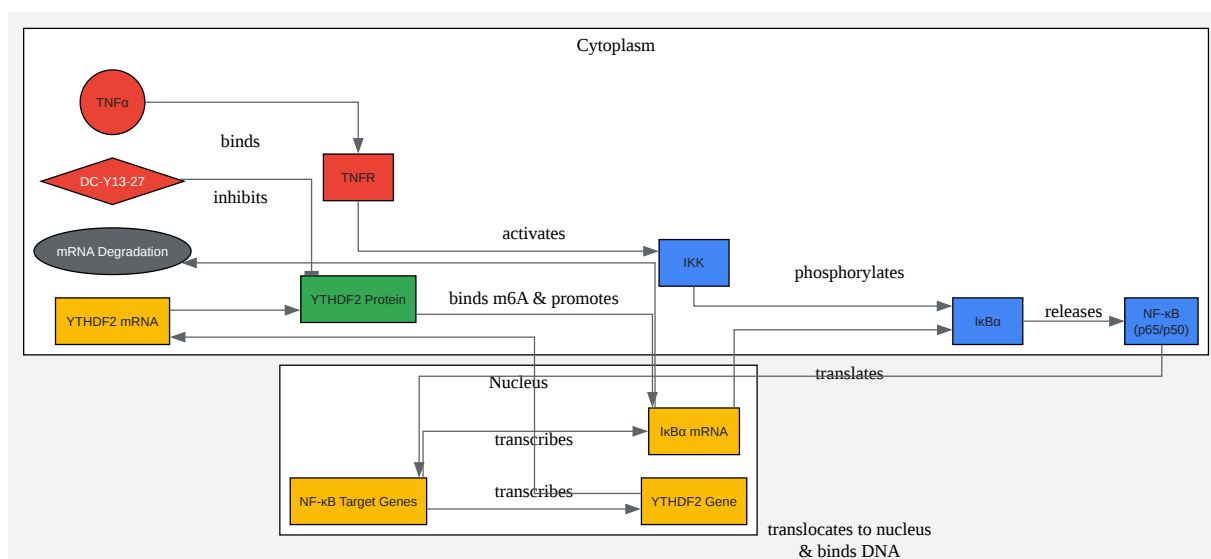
Cytoplasm

TNFα

binds

TNFR

DC-Y13-27

inhibits

activates

mRNA Degradation

IKK

phosphorylates

YTHDF2 mRNA

YTHDF2 Protein

binds m6A & promotes

IκBα

releases

NF-κB (p65/p50)

translates

Nucleus

transcribes

IκBα mRNA

transcribes

NF-κB Target Genes

YTHDF2 Gene

translocates to nucleus & binds DNA